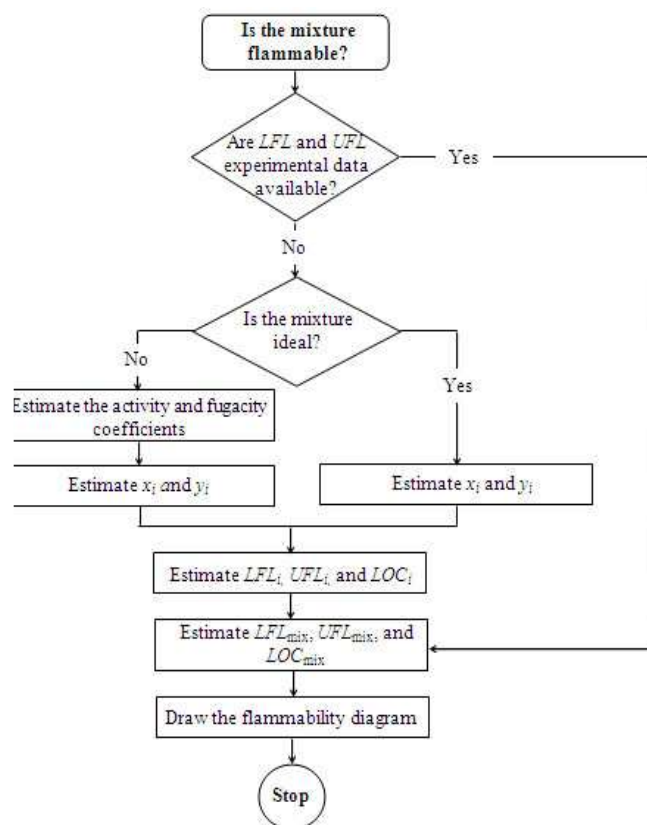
Is the mixture flammable?

Are $LFL$ and $UFL$ experimental data available?

Yes

No

Is the mixture ideal?

No

Yes

Estimate the activity and fugacity coefficients

Estimate $x_i$ and $y_i$

Estimate $x_i$ and $y_i$

Estimate $LFL_i$, $UFL_i$, and $LOC_i$

Estimate $LFL_{mix}$, $UFL_{mix}$, and $LOC_{mix}$

Draw the flammability diagram

Stop